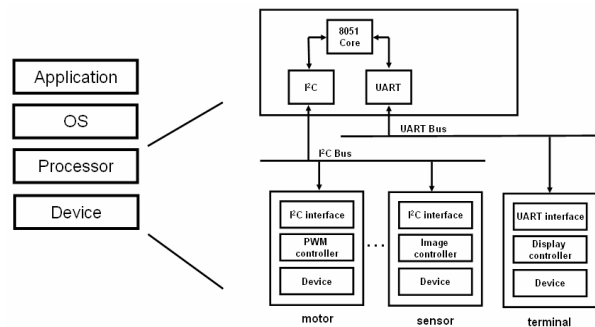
Application

OS

Processor

Device

8051 Core

I²C

UART

UART Bus

I²C Bus

I²C interface

PWM controller

Device

motor

I²C interface

Image controller

Device

sensor

UART interface

Display controller

Device

terminal